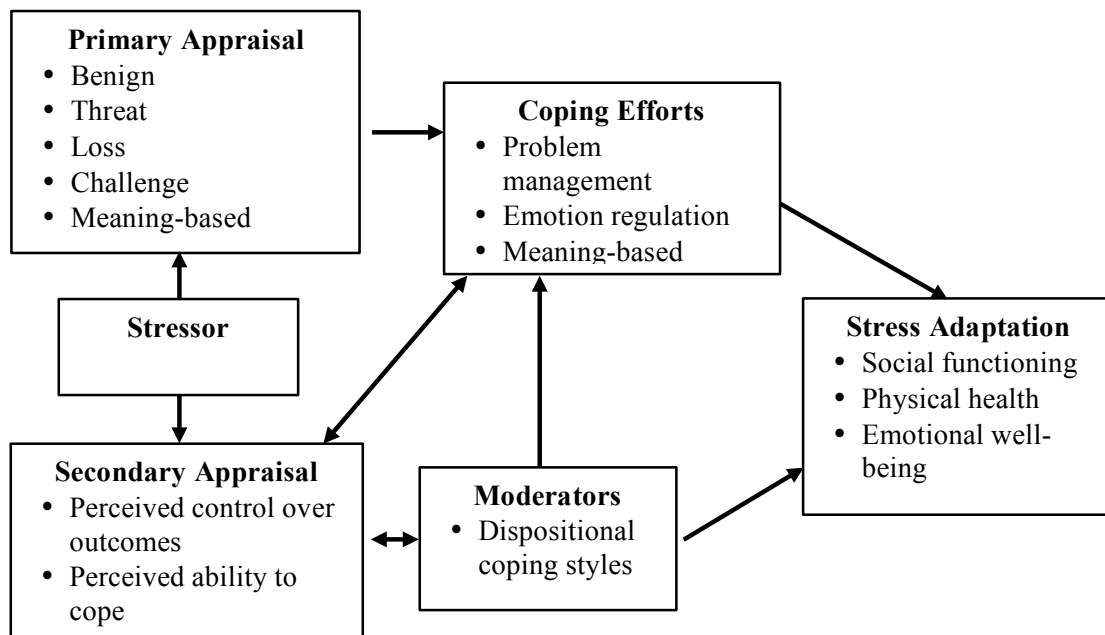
**Primary Appraisal**
• Benign
• Threat
• Loss
• Challenge
• Meaning-based

**Coping Efforts**
• Problem management
• Emotion regulation
• Meaning-based

**Stressor**

**Stress Adaptation**
• Social functioning
• Physical health
• Emotional well-being

**Secondary Appraisal**
• Perceived control over outcomes
• Perceived ability to cope

**Moderators**
• Dispositional coping styles